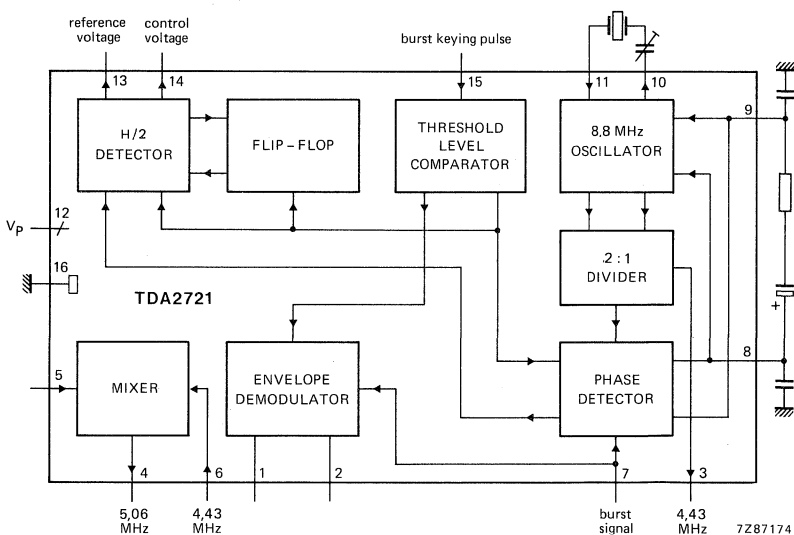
reference voltage

control voltage

burst keying pulse

13

14

15

11

10

H/2 DETECTOR

FLIP – FLOP

THRESHOLD LEVEL COMPARATOR

8,8 MHz OSCILLATOR

9

$V_P$

12

16

:2 : 1 DIVIDER

TDA2721

+

8

5

MIXER

ENVELOPE DEMODULATOR

PHASE DETECTOR

4

6

1

2

7

3

5,06 MHz

4,43 MHz

burst signal

4,43 MHz

7Z87174